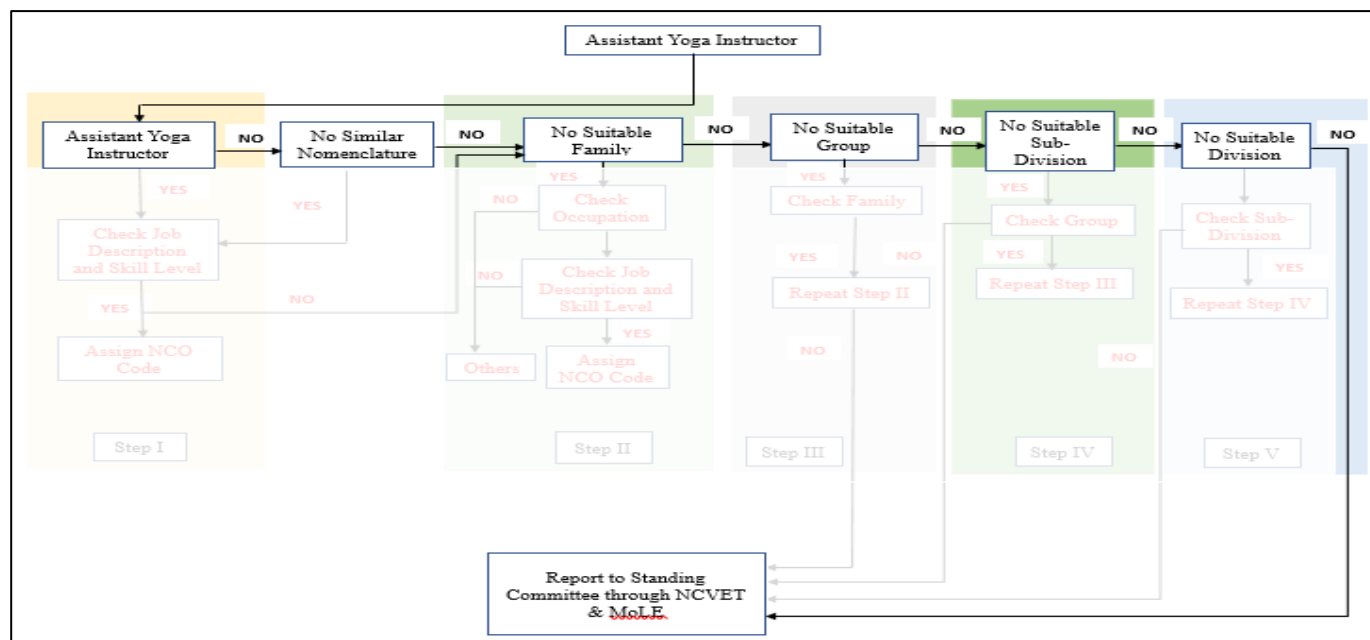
Assistant Yoga Instructor

Assistant Yoga Instructor
NO
No Similar Nomenclature
NO
No Suitable Family
NO
No Suitable Group
NO
No Suitable Sub-Division
NO
No Suitable Division
NO

YES
YES
Check Job Description and Skill Level
YES
Assign NCO Code
NO
Step I

YES
NO
Check Occupation
NO
Check Job Description and Skill Level
YES
Others
Assign NCO Code
Step II

YES
Check Family
YES
NO
Repeat Step II
NO
Step III

YES
Check Group
YES
Repeat Step III
NO
Step IV

Check Sub-Division
YES
Repeat Step IV
Step V

Report to Standing Committee through NCVET & MoLE